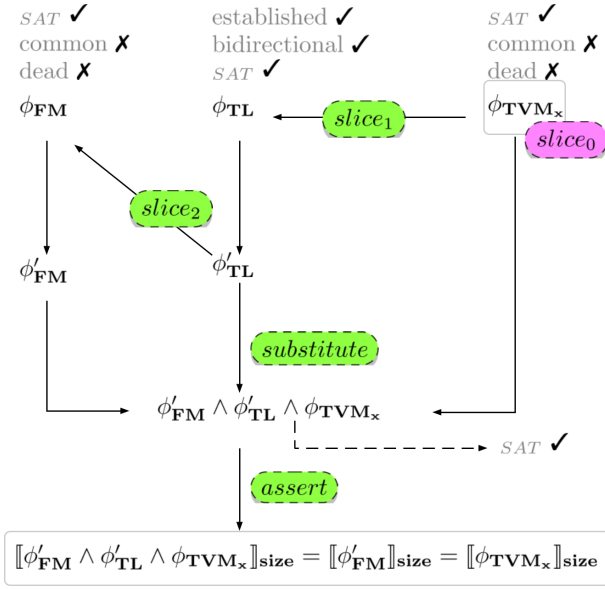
SAT ✓
common ✗
dead ✗

established ✓
bidirectional ✓
SAT ✓

SAT ✓
common ✗
dead ✗

$\phi_{\mathbf{FM}}$

$\phi_{\mathbf{TL}}$

$slice_1$

$\phi_{\mathbf{TVM_x}}$

$slice_0$

$slice_2$

$\phi'_{\mathbf{FM}}$

$\phi'_{\mathbf{TL}}$

$substitute$

$\phi'_{\mathbf{FM}} \wedge \phi'_{\mathbf{TL}} \wedge \phi_{\mathbf{TVM_x}}$

SAT ✓

$assert$

$[\![\phi'_{\mathbf{FM}} \wedge \phi'_{\mathbf{TL}} \wedge \phi_{\mathbf{TVM_x}}]\!]_{\mathbf{size}} = [\![\phi'_{\mathbf{FM}}]\!]_{\mathbf{size}} = [\![\phi_{\mathbf{TVM_x}}]\!]_{\mathbf{size}}$